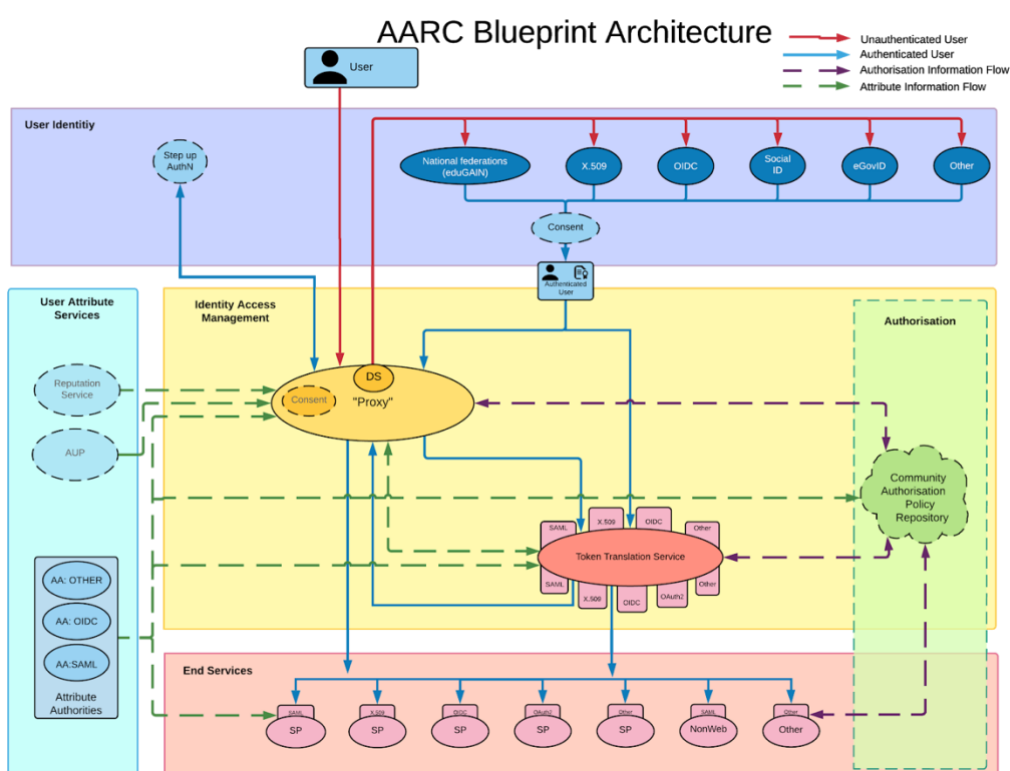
AARC Blueprint Architecture

Unauthenticated User
Authenticated User
Authorisation Information Flow
Attribute Information Flow

User

User Identitiy

Step up AuthN

National federations (eduGAIN)
X.509
OIDC
Social ID
eGovID
Other

Consent

Authenticated User

User Attribute Services

Identity Access Management

Authorisation

Reputation Service

AUP

DS
Consent
"Proxy"

Community Authorisation Policy Repository

SAML
X.509
OIDC
Other
Token Translation Service
SAML
X.509
OIDC
OAuth2
Other

AA: OTHER
AA: OIDC
AA:SAML
Attribute Authorities

End Services

SAML
SP
X.509
SP
OIDC
SP
OAuth2
SP
Other
SP
SAML
NonWeb
Other
Other